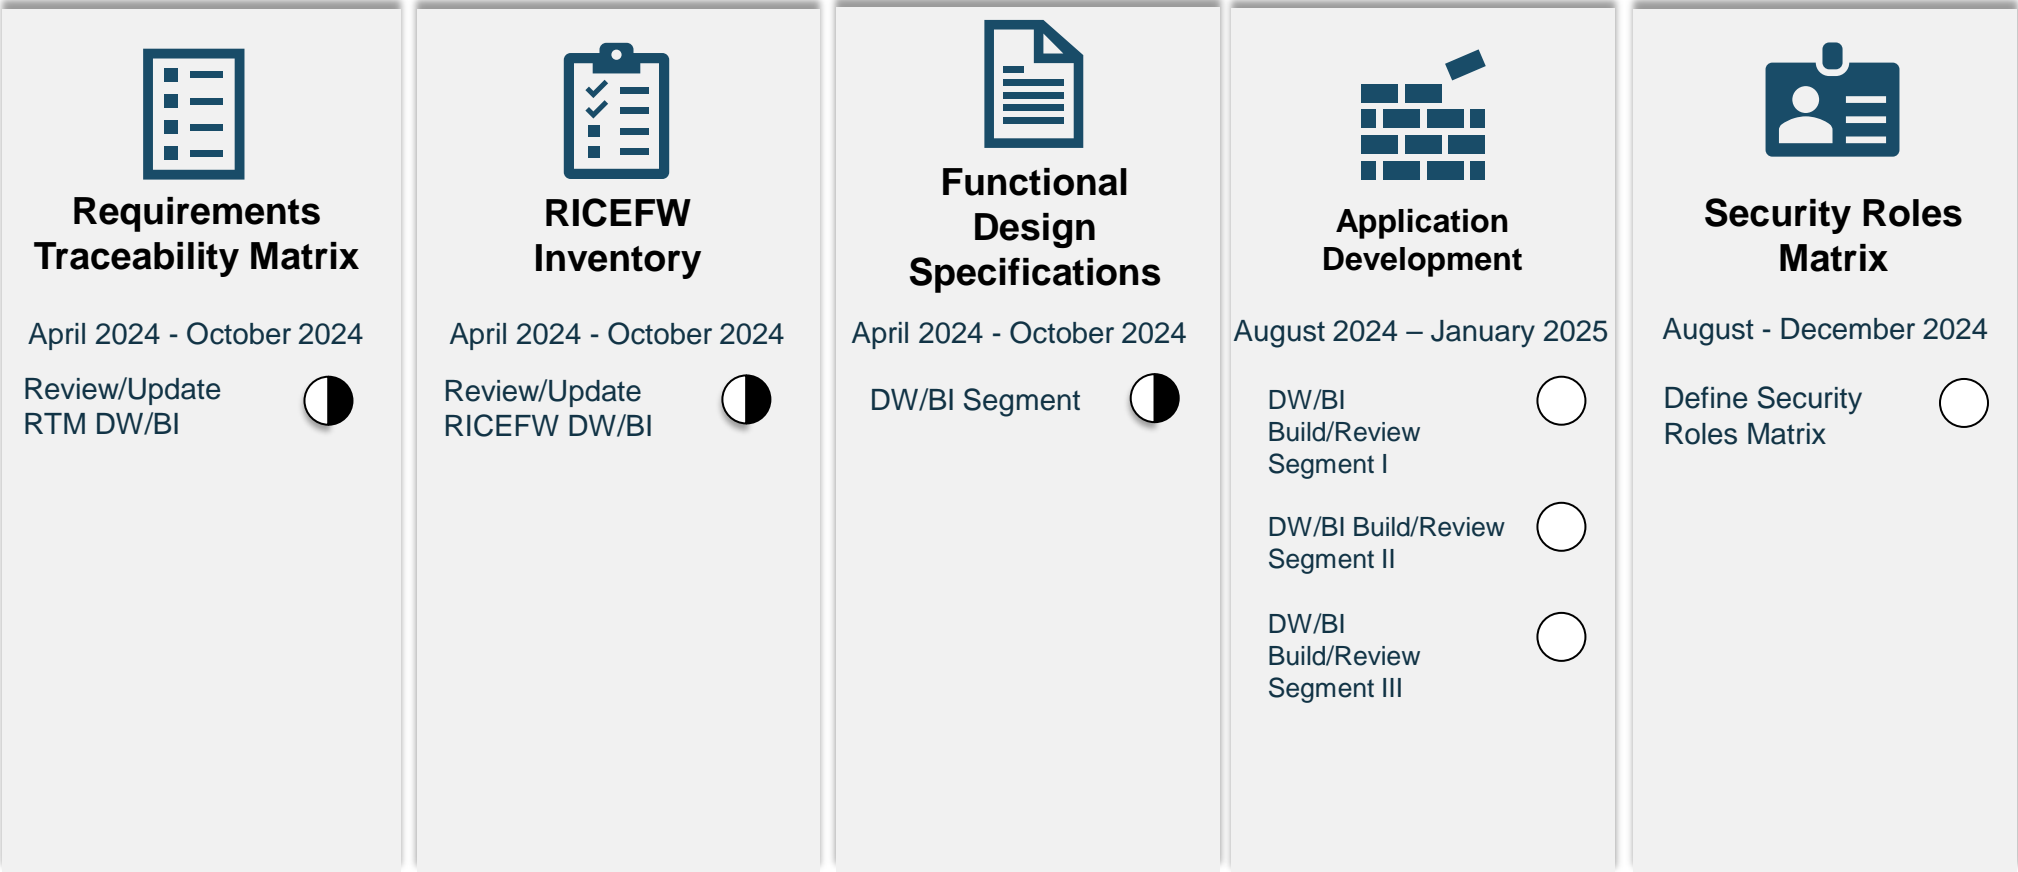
Requirements Traceability Matrix

April 2024 - October 2024

Review/Update RTM DW/BI

RICEFW Inventory

April 2024 - October 2024

Review/Update RICEFW DW/BI

Functional Design Specifications

April 2024 - October 2024

DW/BI Segment

Application Development

August 2024 – January 2025

DW/BI Build/Review Segment I

DW/BI Build/Review Segment II

DW/BI Build/Review Segment III

Security Roles Matrix

August - December 2024

Define Security Roles Matrix